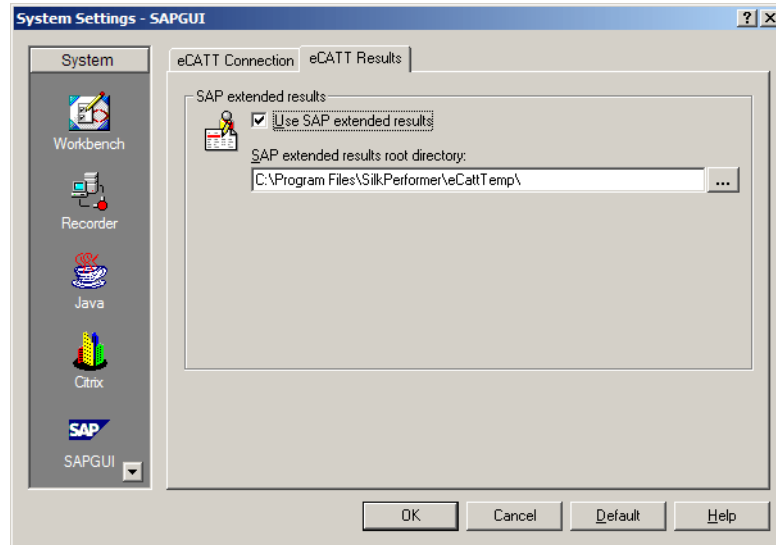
System Settings - SAPGUI

?
X

System

Workbench

Recorder

Java

Citrix

SAP

SAPGUI

eCATT Connection
eCATT Results

SAP extended results

Use SAP extended results

SAP extended results root directory:

C:\Program Files\SilkPerformer\eCattTemp\

...

OK
Cancel
Default
Help